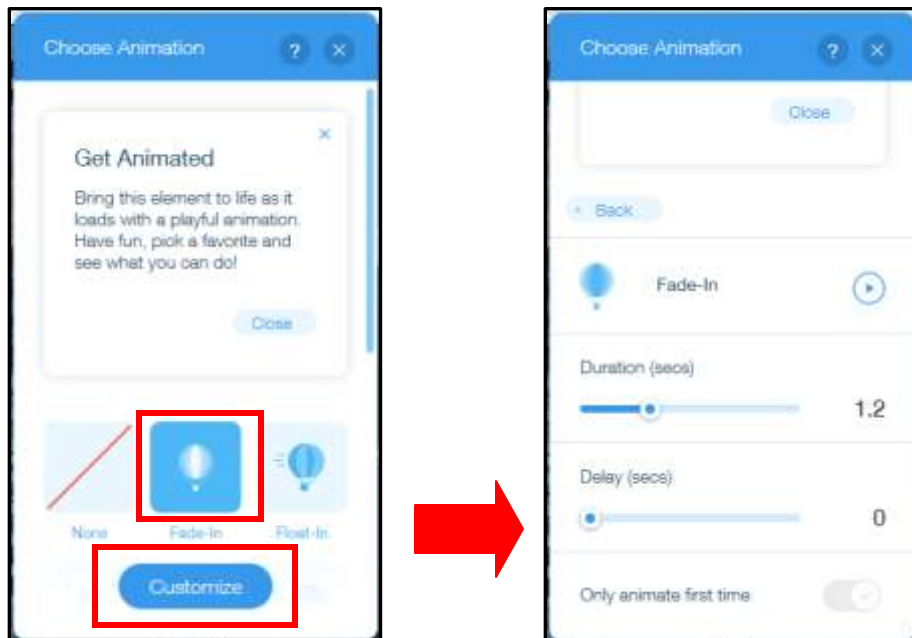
Choose Animation ? ×

×

Get Animated

Bring this element to life as it loads with a playful animation. Have fun, pick a favorite and see what you can do!

Close

None

Fade-In

Float-In

Customize

Choose Animation ? ×

Close

‹ Back

Fade-In

Duration (secs)

1.2

Delay (secs)

0

Only animate first time